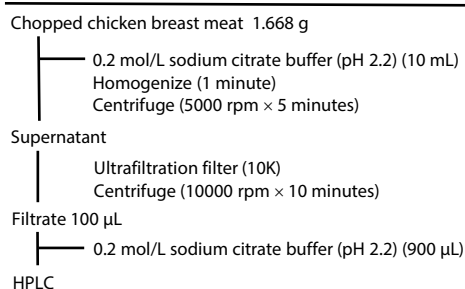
Chopped chicken breast meat 1.668 g

0.2 mol/L sodium citrate buffer (pH 2.2) (10 mL)
Homogenize (1 minute)
Centrifuge (5000 rpm $\times$ 5 minutes)

Supernatant

Ultrafiltration filter (10K)
Centrifuge (10000 rpm $\times$ 10 minutes)

Filtrate 100 µL

0.2 mol/L sodium citrate buffer (pH 2.2) (900 µL)

HPLC